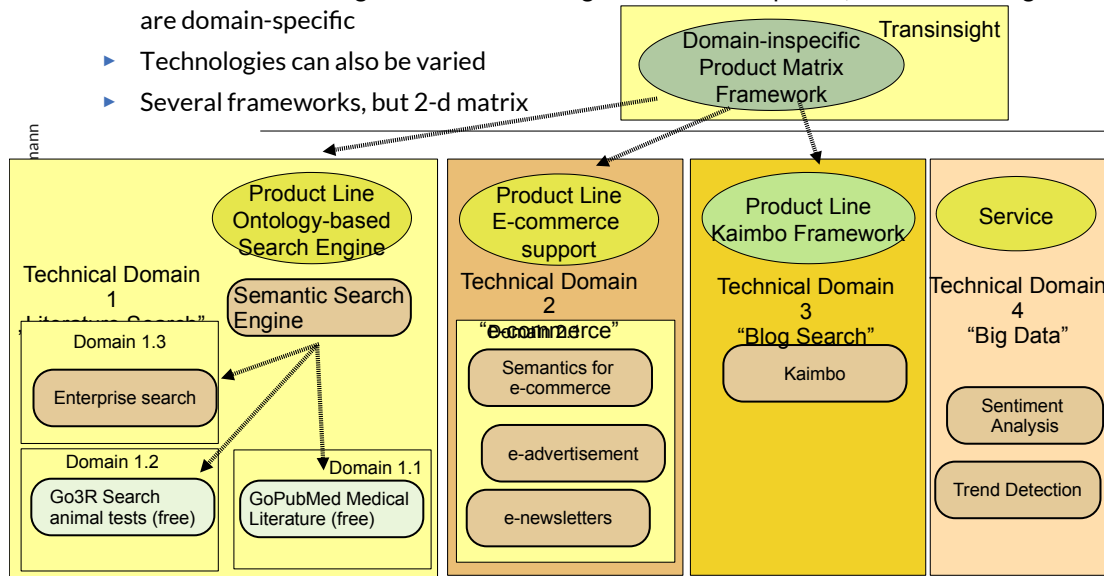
are domain-specific

- Technologies can also be varied
- Several frameworks, but 2-d matrix

Transinsight

Domain-inspecific Product Matrix Framework

Product Line Ontology-based Search Engine

Technical Domain 1 "Literature Search"

Semantic Search Engine

Domain 1.3

Enterprise search

Domain 1.2

Go3R Search animal tests (free)

Domain 1.1

GoPubMed Medical Literature (free)

Product Line E-commerce support

Technical Domain 2 "E-commerce"

Domain 2.1

Semantics for e-commerce

e-advertisement

e-newsletters

Product Line Kaimbo Framework

Technical Domain 3 "Blog Search"

Kaimbo

Service

Technical Domain 4 "Big Data"

Sentiment Analysis

Trend Detection

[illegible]nann